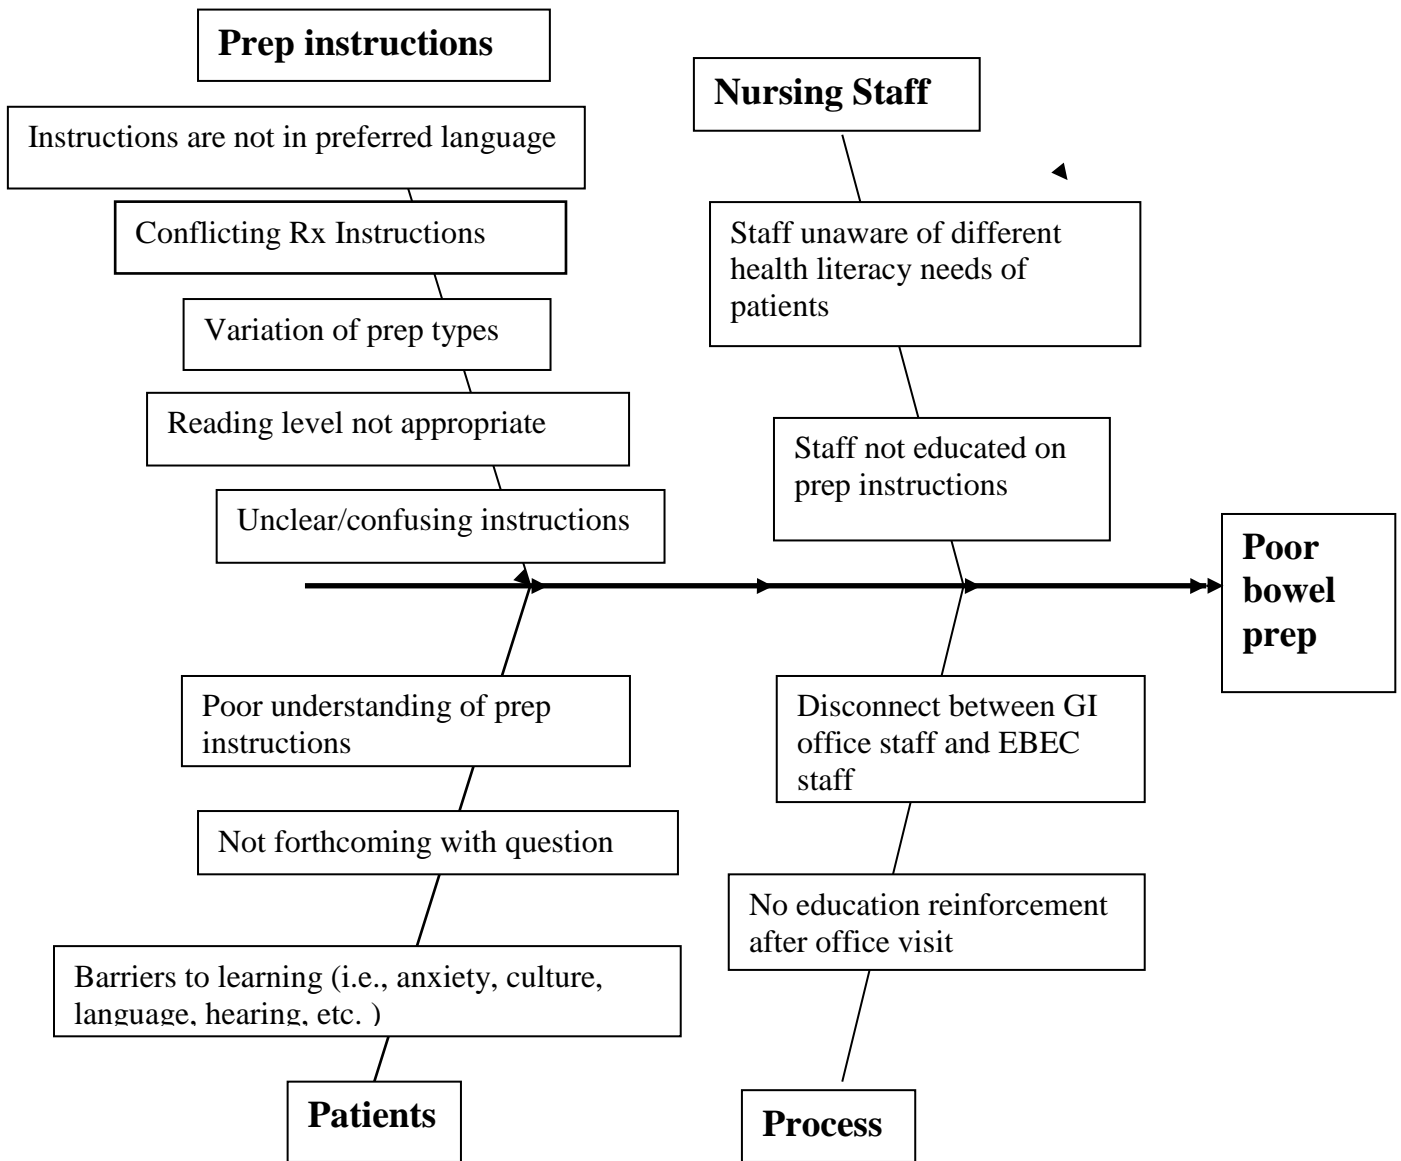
Prep instructions

Instructions are not in preferred language

Conflicting Rx Instructions

Variation of prep types

Reading level not appropriate

Unclear/confusing instructions

Nursing Staff

Staff unaware of different health literacy needs of patients

Staff not educated on prep instructions

Poor bowel prep

Poor understanding of prep instructions

Not forthcoming with question

Barriers to learning (i.e., anxiety, culture, language, hearing, etc. )

Patients

Disconnect between GI office staff and EBEC staff

No education reinforcement after office visit

Process